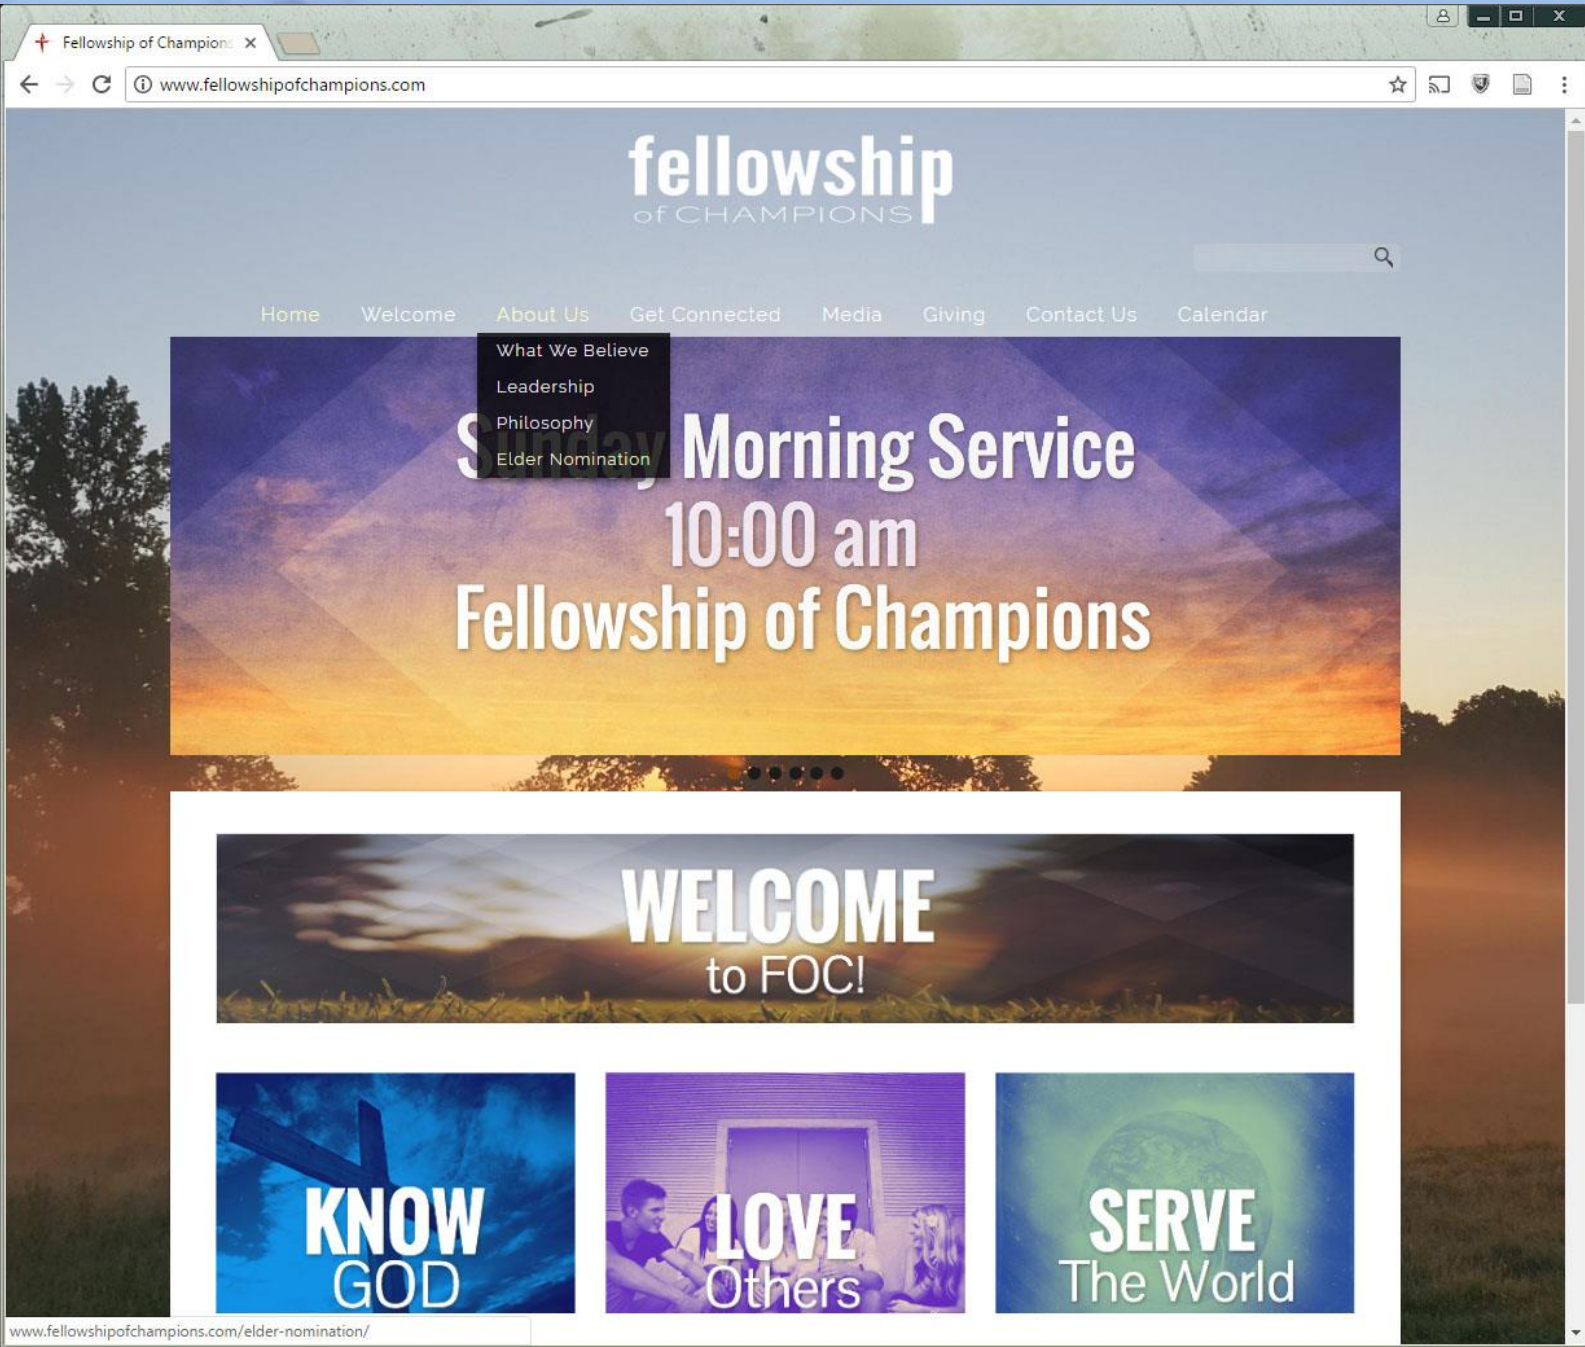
Fellowship of Champion

www.fellowshipofchampions.com

fellowship
of CHAMPIONS

Home Welcome About Us Get Connected Media Giving Contact Us Calendar

What We Believe
Leadership
Philosophy
Elder Nomination

S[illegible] Morning Service
10:00 am
Fellowship of Champions

WELCOME
to FOC!

KNOW GOD

LOVE Others

SERVE The World

www.fellowshipofchampions.com/elder-nomination/